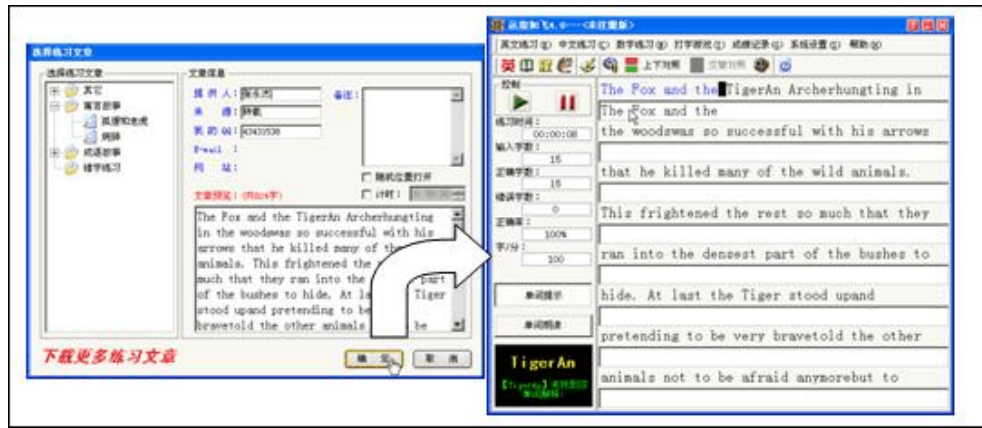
选择练习文章

选择练习文章
其它
寓言故事
狐狸和老虎
猎狮
成语故事
错字练习

文章信息
提 供 人: 蒲永杰
来 源: 网载
QQ: 43433536
备注:
E-mail:
网 址:
随机位置打开
计时:
文章预览:

The Fox and the TigerAn Archerhungting in the woodswas so successful with his arrows that he killed many of the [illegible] animals. This frightened the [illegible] much that they ran into the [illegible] part of the bushes to hide. At la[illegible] Tiger stood upand pretending to be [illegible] bravetold the other animals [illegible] be

下载更多练习文章

确 定
取 消

金山打字 — 《未注册》

英文练习 中文练习 数字练习 打字游戏 成绩记录 系统设置 帮助

上下对照 文章对照

控制
练习时间: 00:00:08
输入字数: 15
正确字数: 15
错误字数: 0
正确率: 100%
字/分: 100

单词提示
单词朗读

TigerAn

The Fox and the TigerAn Archerhungting in
The Fox and the
the woodswas so successful with his arrows
that he killed many of the wild animals.
This frightened the rest so much that they
ran into the densest part of the bushes to
hide. At last the Tiger stood upand
pretending to be very bravetold the other
animals not to be afraid anymorebut to